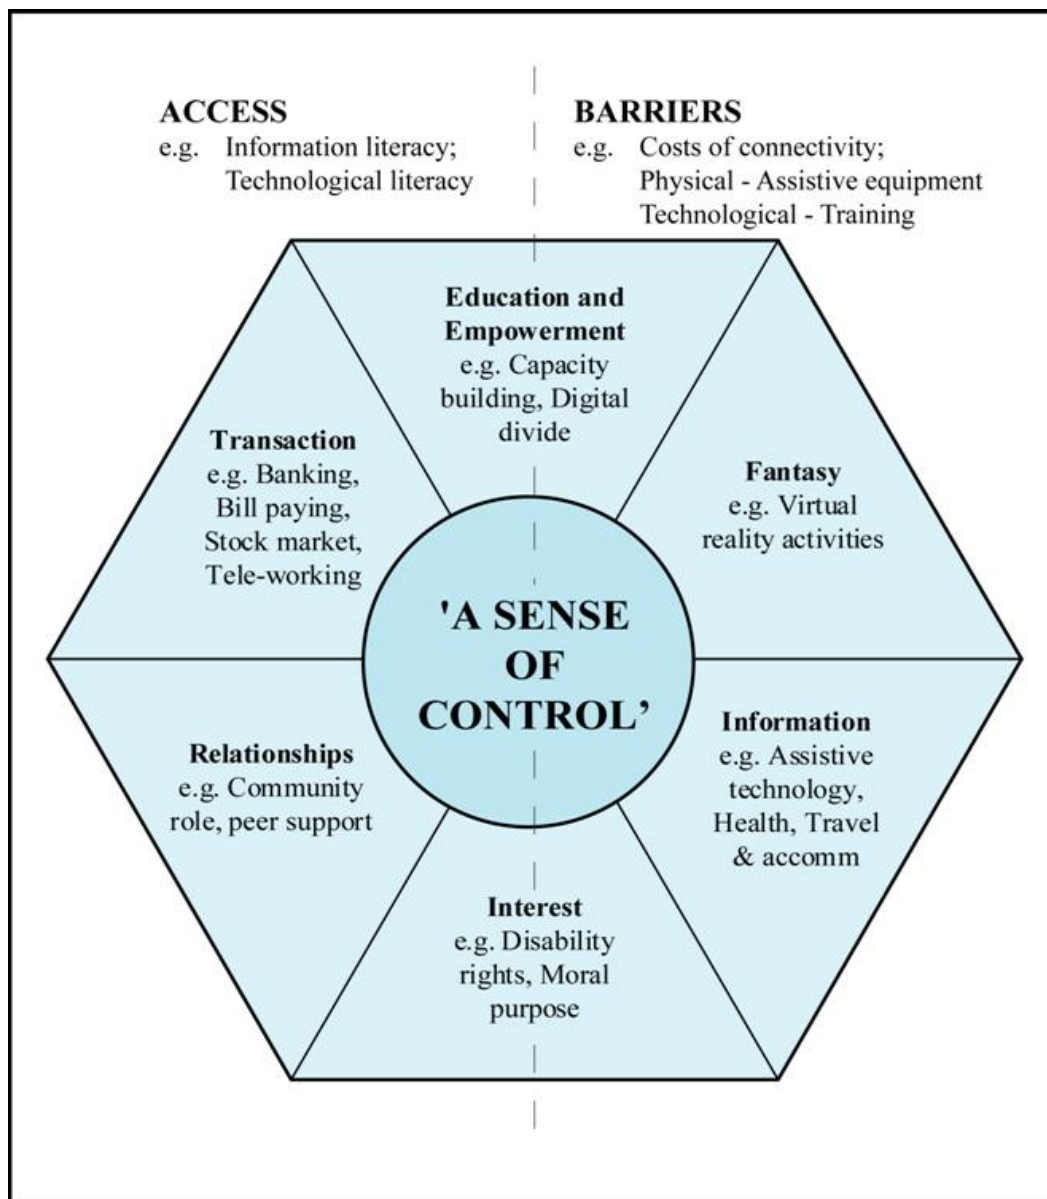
ACCESS
e.g. Information literacy; Technological literacy

BARRIERS
e.g. Costs of connectivity; Physical - Assistive equipment Technological - Training

Education and Empowerment
e.g. Capacity building, Digital divide

Transaction
e.g. Banking, Bill paying, Stock market, Tele-working

Fantasy
e.g. Virtual reality activities

'A SENSE OF CONTROL'

Relationships
e.g. Community role, peer support

Information
e.g. Assistive technology, Health, Travel & accomm

Interest
e.g. Disability rights, Moral purpose